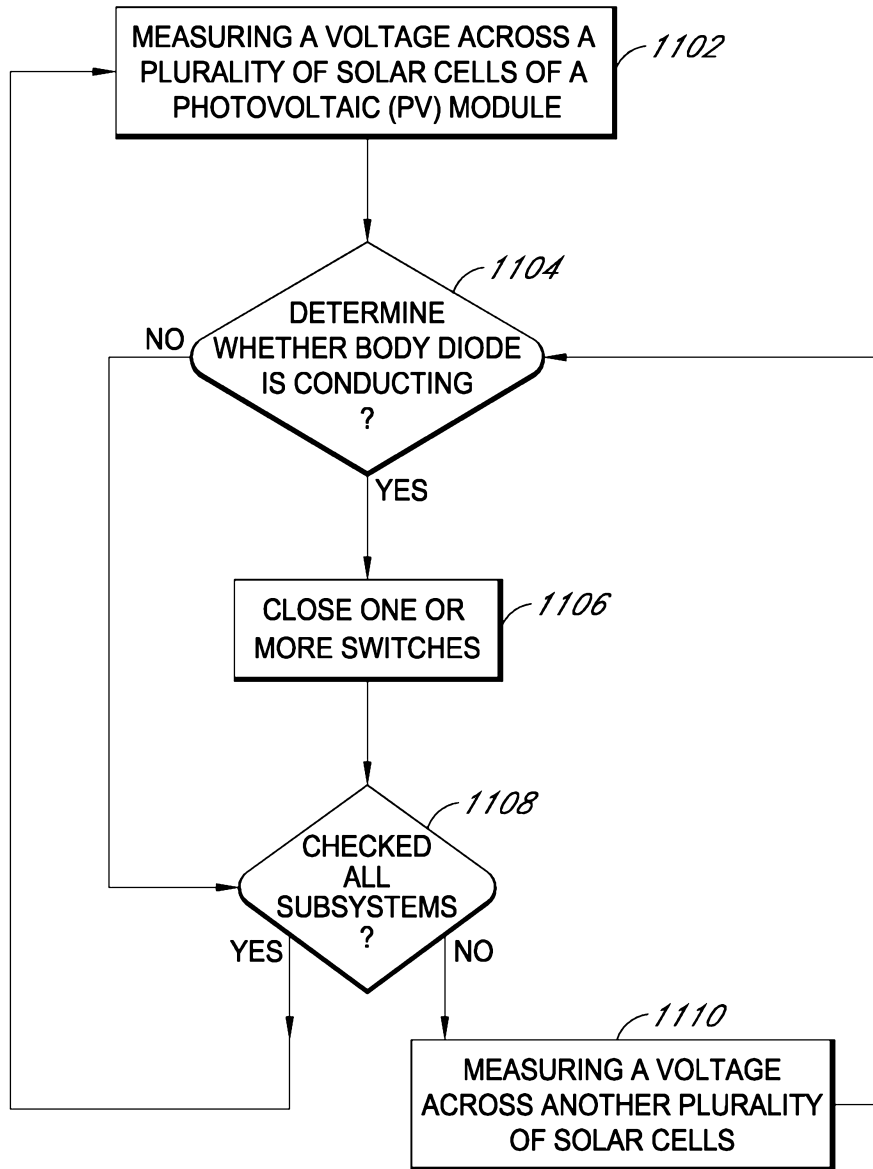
MEASURING A VOLTAGE ACROSS A PLURALITY OF SOLAR CELLS OF A PHOTOVOLTAIC (PV) MODULE

1102

1104

DETERMINE WHETHER BODY DIODE IS CONDUCTING ?

NO

YES

CLOSE ONE OR MORE SWITCHES

1106

1108

CHECKED ALL SUBSYSTEMS ?

YES

NO

1110

MEASURING A VOLTAGE ACROSS ANOTHER PLURALITY OF SOLAR CELLS